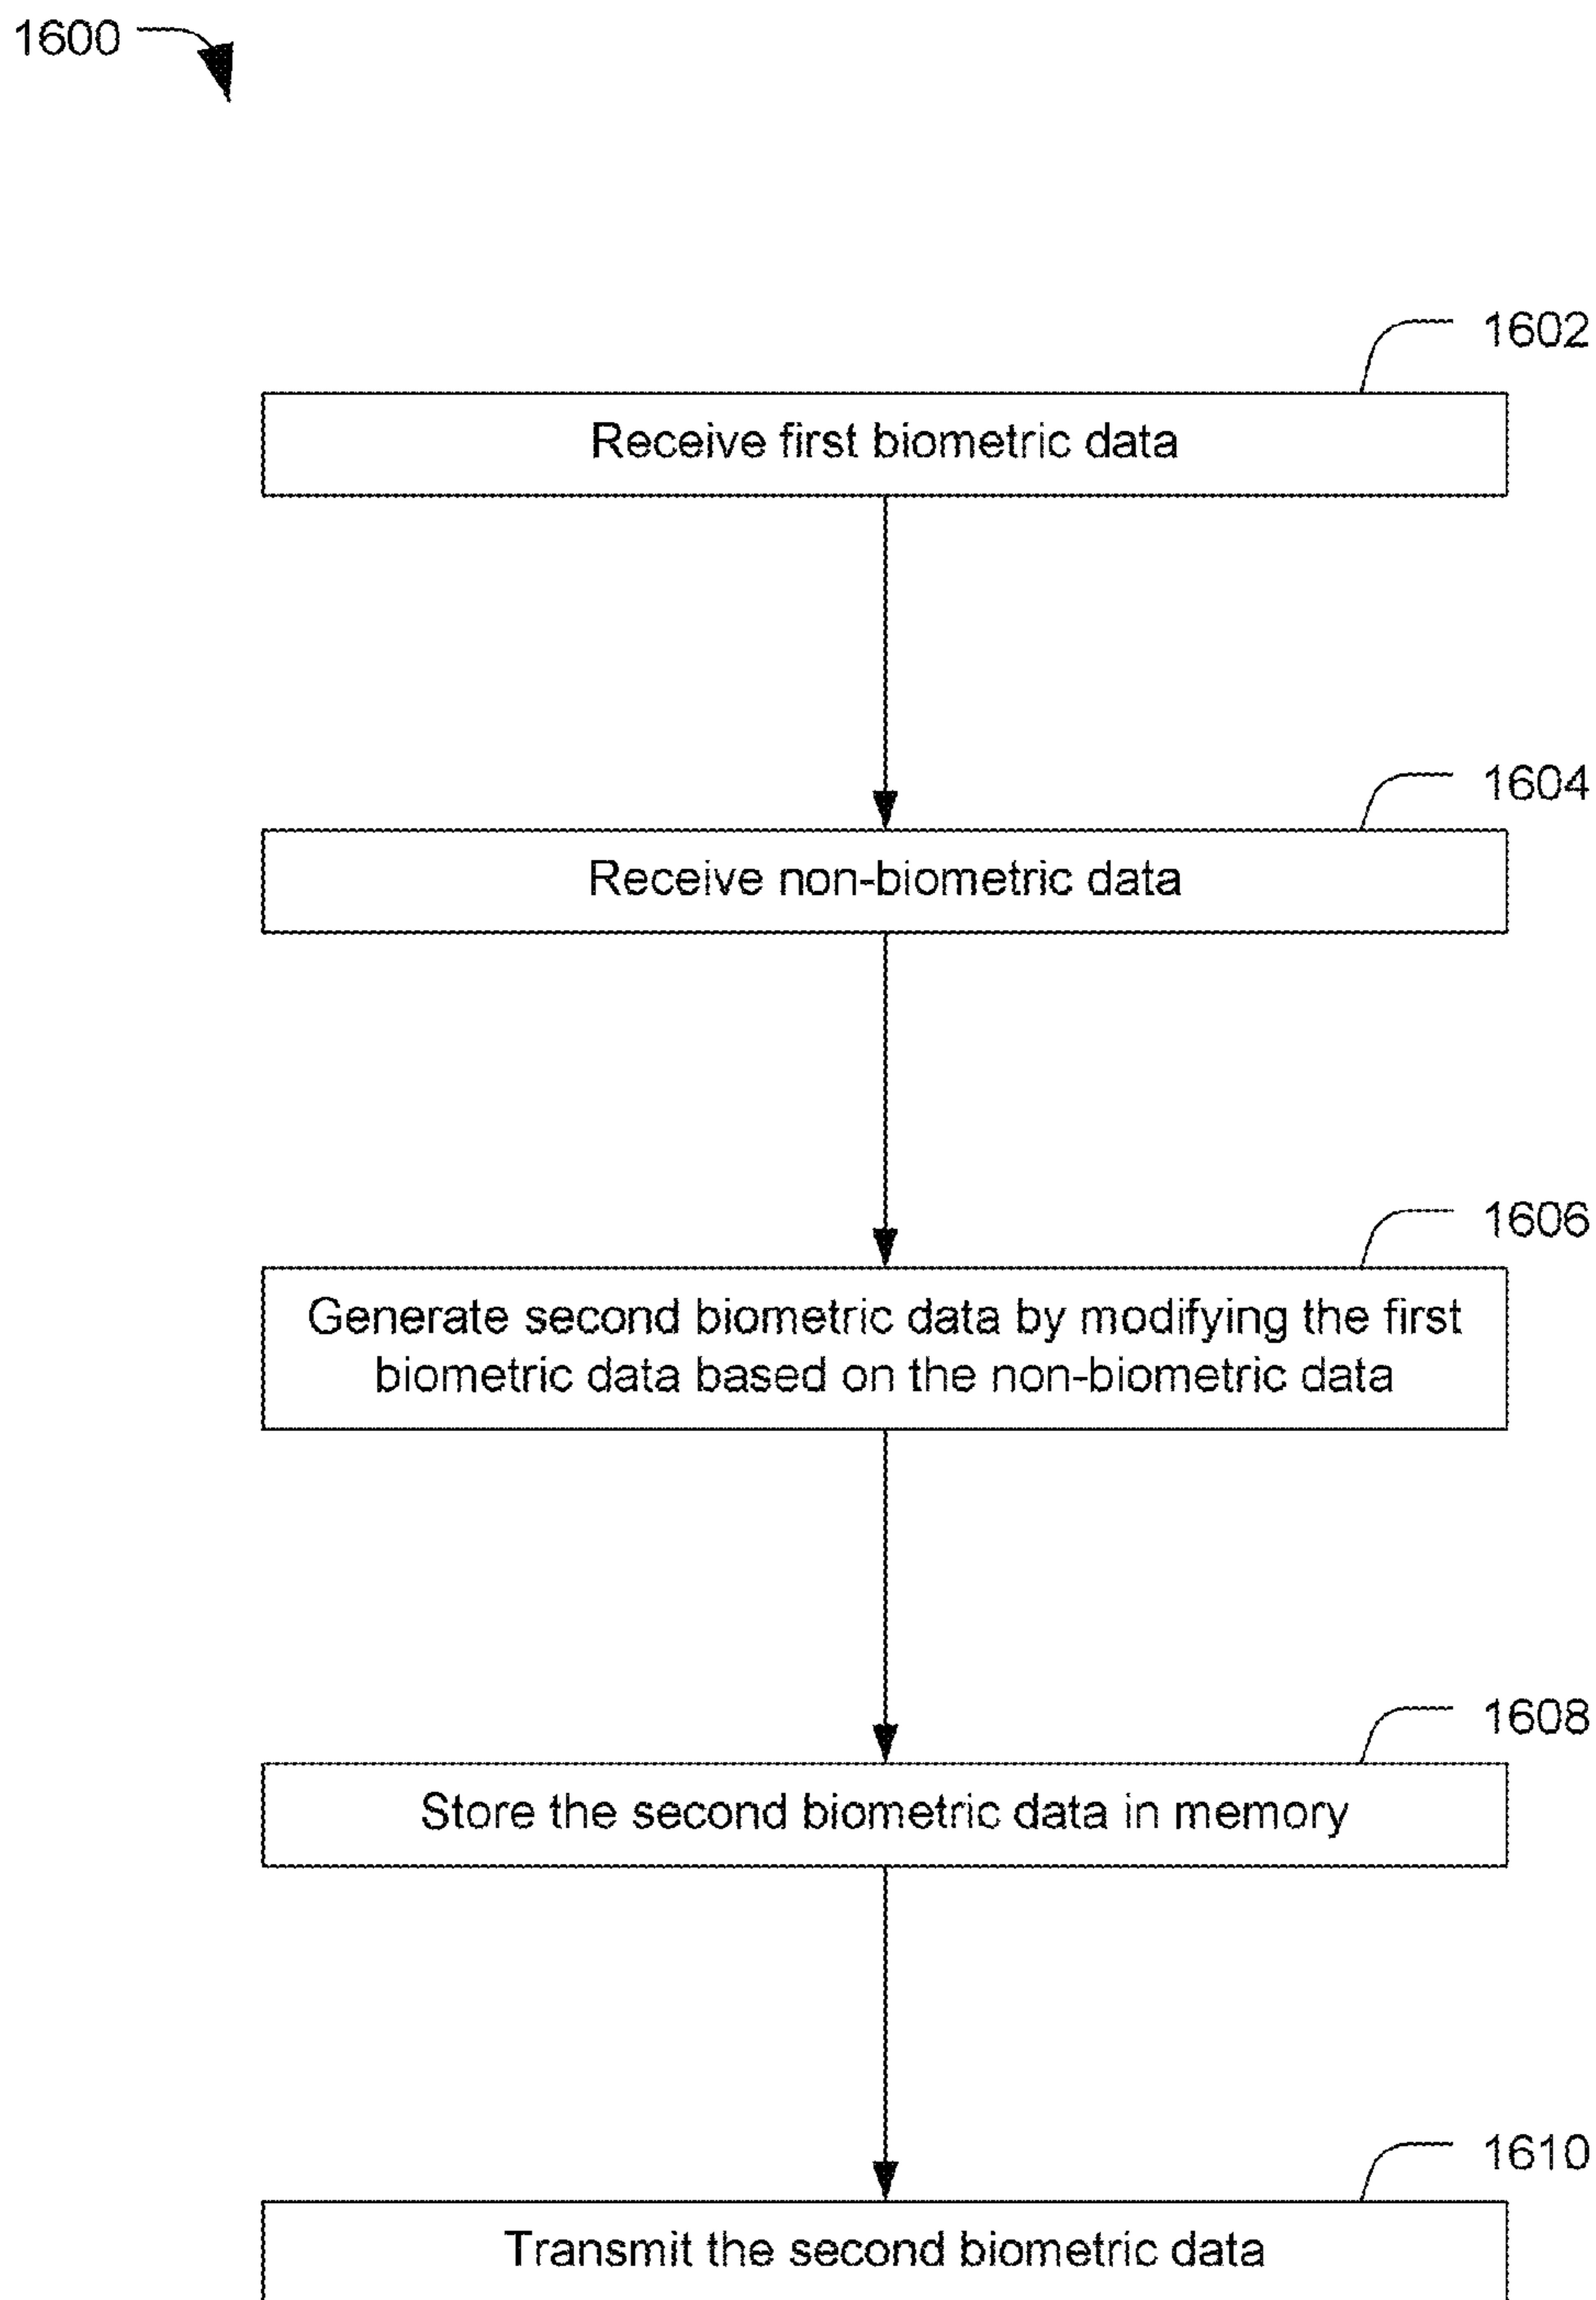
1600

1602

Receive first biometric data

1604

Receive non-biometric data

1606

Generate second biometric data by modifying the first biometric data based on the non-biometric data

1608

Store the second biometric data in memory

1610

Transmit the second biometric data